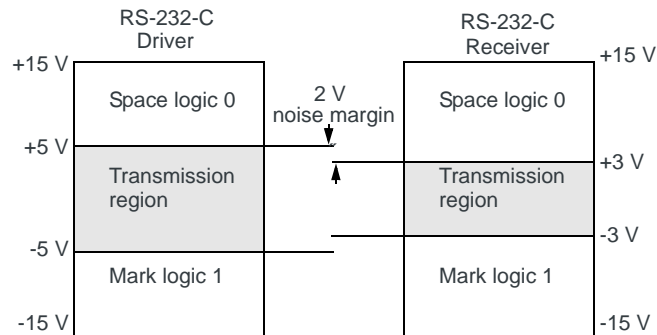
RS-232-C
Driver

RS-232-C
Receiver

+15 V

+15 V

Space logic 0

2 V
noise margin

Space logic 0

+5 V

+3 V

Transmission region

Transmission region

-3 V

-5 V

Mark logic 1

Mark logic 1

-15 V

-15 V